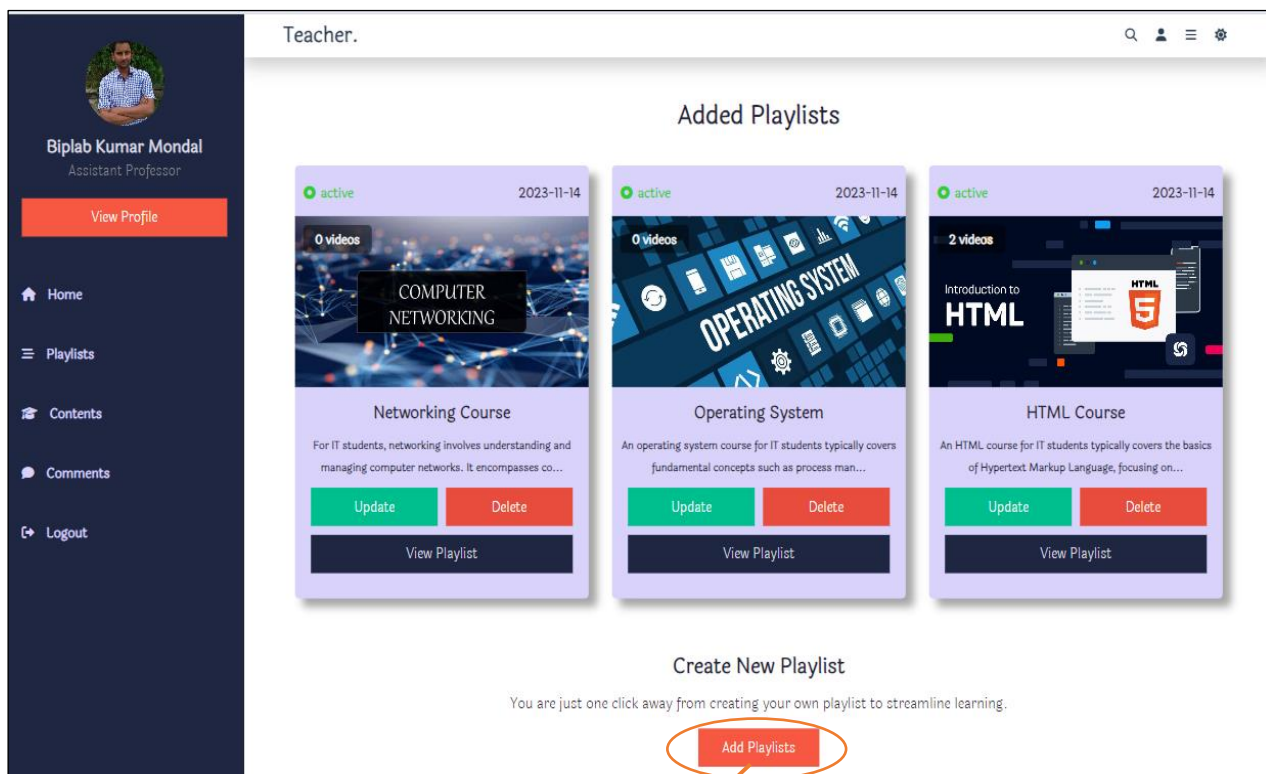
Biplab Kumar Mondal
Assistant Professor

View Profile

Home

Playlists

Contents

Comments

Logout

Teacher.

Added Playlists

active 2023-11-14

0 videos

COMPUTER NETWORKING

Networking Course

For IT students, networking involves understanding and managing computer networks. It encompasses co...

Update Delete

View Playlist

active 2023-11-14

0 videos

OPERATING SYSTEM

Operating System

An operating system course for IT students typically covers fundamental concepts such as process man...

Update Delete

View Playlist

active 2023-11-14

2 videos

Introduction to HTML

HTML

HTML Course

An HTML course for IT students typically covers the basics of Hypertext Markup Language, focusing on...

Update Delete

View Playlist

Create New Playlist

You are just one click away from creating your own playlist to streamline learning.

Add Playlists